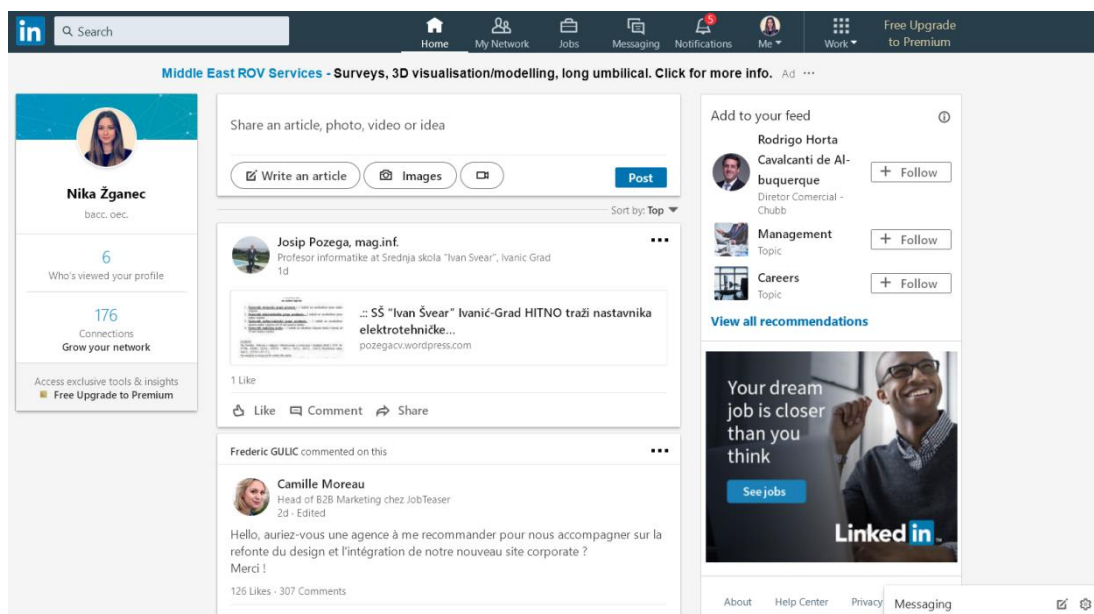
in Search

Home My Network Jobs Messaging 5 Notifications Me Work Free Upgrade to Premium

Middle East ROV Services - Surveys, 3D visualisation/modelling, long umbilical. Click for more info. Ad ···

Nika Žganec
bacc. oec.

6
Who's viewed your profile

176
Connections
Grow your network

Access exclusive tools & insights
Free Upgrade to Premium

Share an article, photo, video or idea

Write an article Images Post

Sort by: Top

Josip Pozega, mag.inf.
Profesor informatike at Srednja skola "Ivan Svear", Ivanic Grad
1d

.:: SŠ "Ivan Švear" Ivanić-Grad HITNO traži nastavnika elektrotehničke...
pozegacv.wordpress.com

1 Like

Like Comment Share

Frederic GULIC commented on this

Camille Moreau
Head of B2B Marketing chez JobTeaser
2d · Edited

Hello, auriez-vous une agence à me recommander pour nous accompagner sur la refonte du design et l'intégration de notre nouveau site corporate ?
Merci !

126 Likes · 307 Comments

Add to your feed

Rodrigo Horta Cavalcanti de Albuquerque
Diretor Comercial - Chubb
+ Follow

Management
Topic
+ Follow

Careers
Topic
+ Follow

View all recommendations

Your dream job is closer than you think
See jobs
Linked in

About Help Center Privacy Messaging